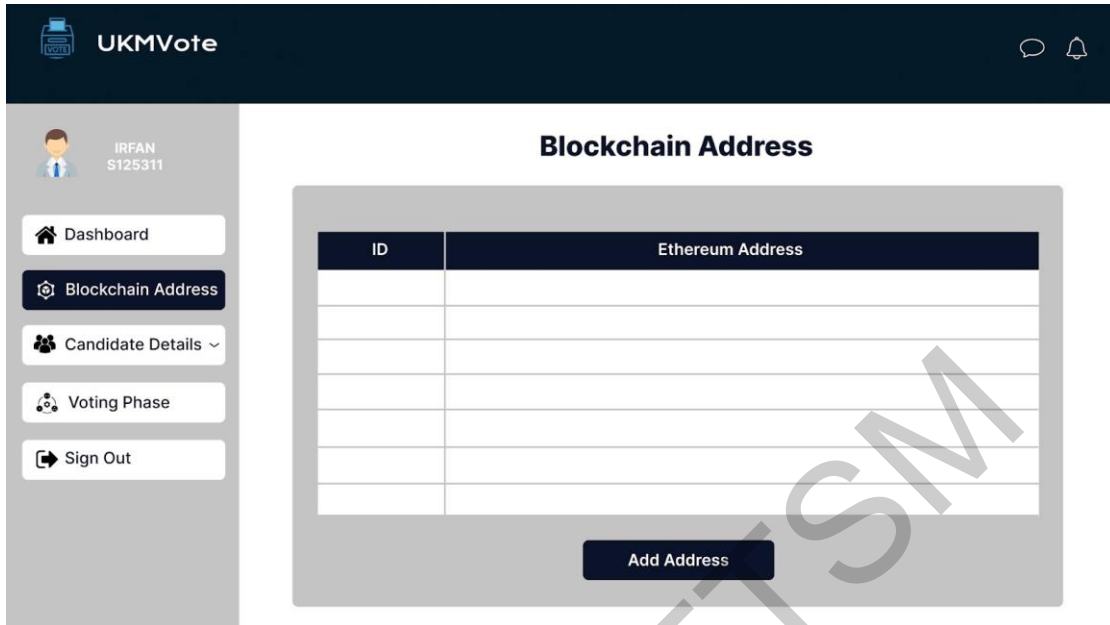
VOTE

UKMVote

IRFAN
S125311

Dashboard

Blockchain Address

Candidate Details

Voting Phase

Sign Out

Blockchain Address

| ID | Ethereum Address |
|---|---|
| | |
| | |
| | |
| | |
| | |
| | |
| | |

Add Address

TSM